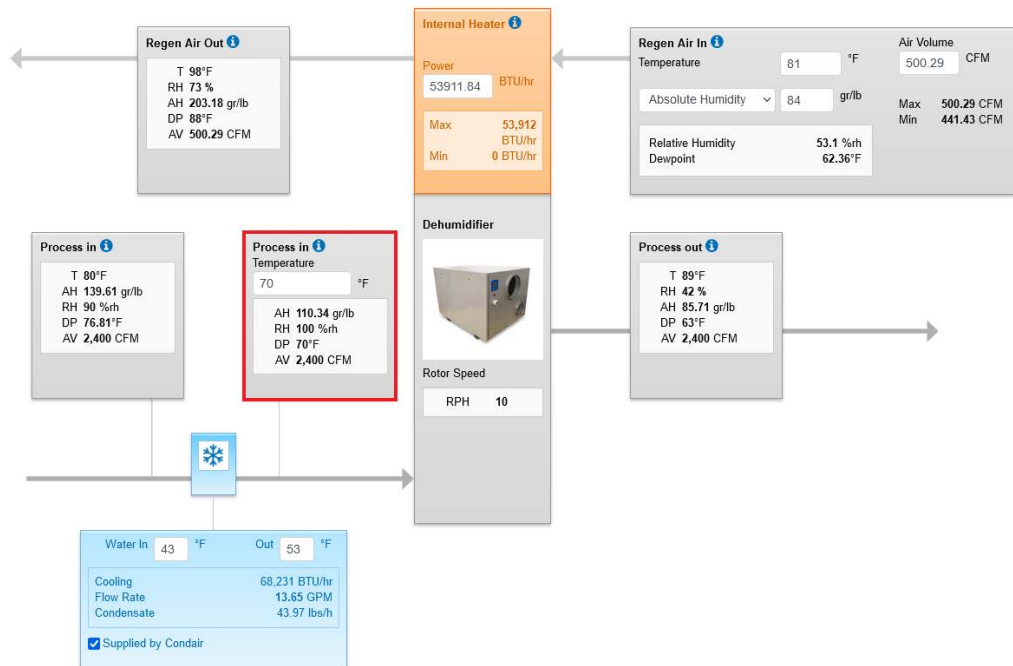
Regen Air Out ℹ

T 98°F
RH 73 %
AH 203.18 gr/lb
DP 88°F
AV 500.29 CFM

Internal Heater ℹ

Power
53911.84 BTU/hr

Max 53,912 BTU/hr
Min 0 BTU/hr

Regen Air In ℹ
Temperature 81 °F
Absolute Humidity 84 gr/lb
Relative Humidity 53.1 %rh
Dewpoint 62.36°F

Air Volume
500.29 CFM
Max 500.29 CFM
Min 441.43 CFM

Process in ℹ
T 80°F
AH 139.61 gr/lb
RH 90 %rh
DP 76.81°F
AV 2,400 CFM

Process in ℹ
Temperature
70 °F
AH 110.34 gr/lb
RH 100 %rh
DP 70°F
AV 2,400 CFM

Dehumidifier

Rotor Speed
RPH 10

Process out ℹ
T 89°F
RH 42 %
AH 85.71 gr/lb
DP 63°F
AV 2,400 CFM

Water In 43 °F Out 53 °F
Cooling 68,231 BTU/hr
Flow Rate 13.65 GPM
Condensate 43.97 lbs/h
Supplied by Condair